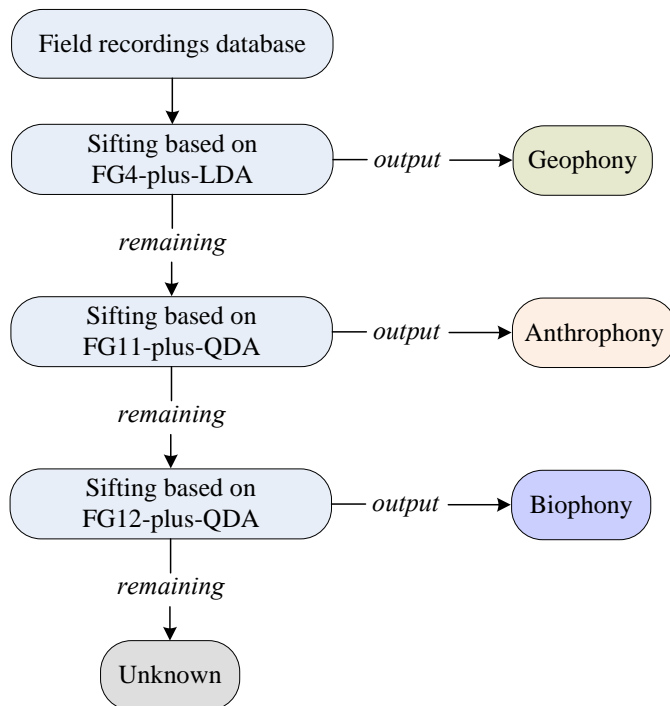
Field recordings database

Sifting based on FG4-plus-LDA

output

Geophony

remaining

Sifting based on FG11-plus-QDA

output

Anthrophony

remaining

Sifting based on FG12-plus-QDA

output

Biophony

remaining

Unknown